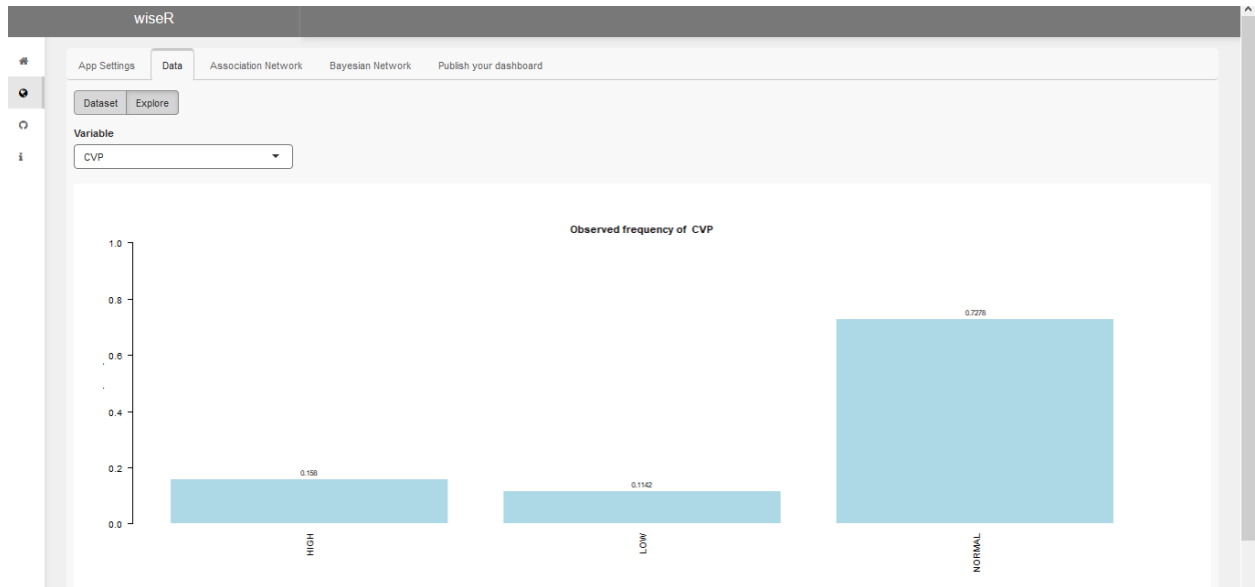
wiseR

App Settings Data Association Network Bayesian Network Publish your dashboard

Dataset Explore

Variable

CVP

Observed frequency of CVP

1.0
0.8
0.6
0.4
0.2
0.0

0.158
0.1142
0.7278

HIGH
LOW
NORMAL